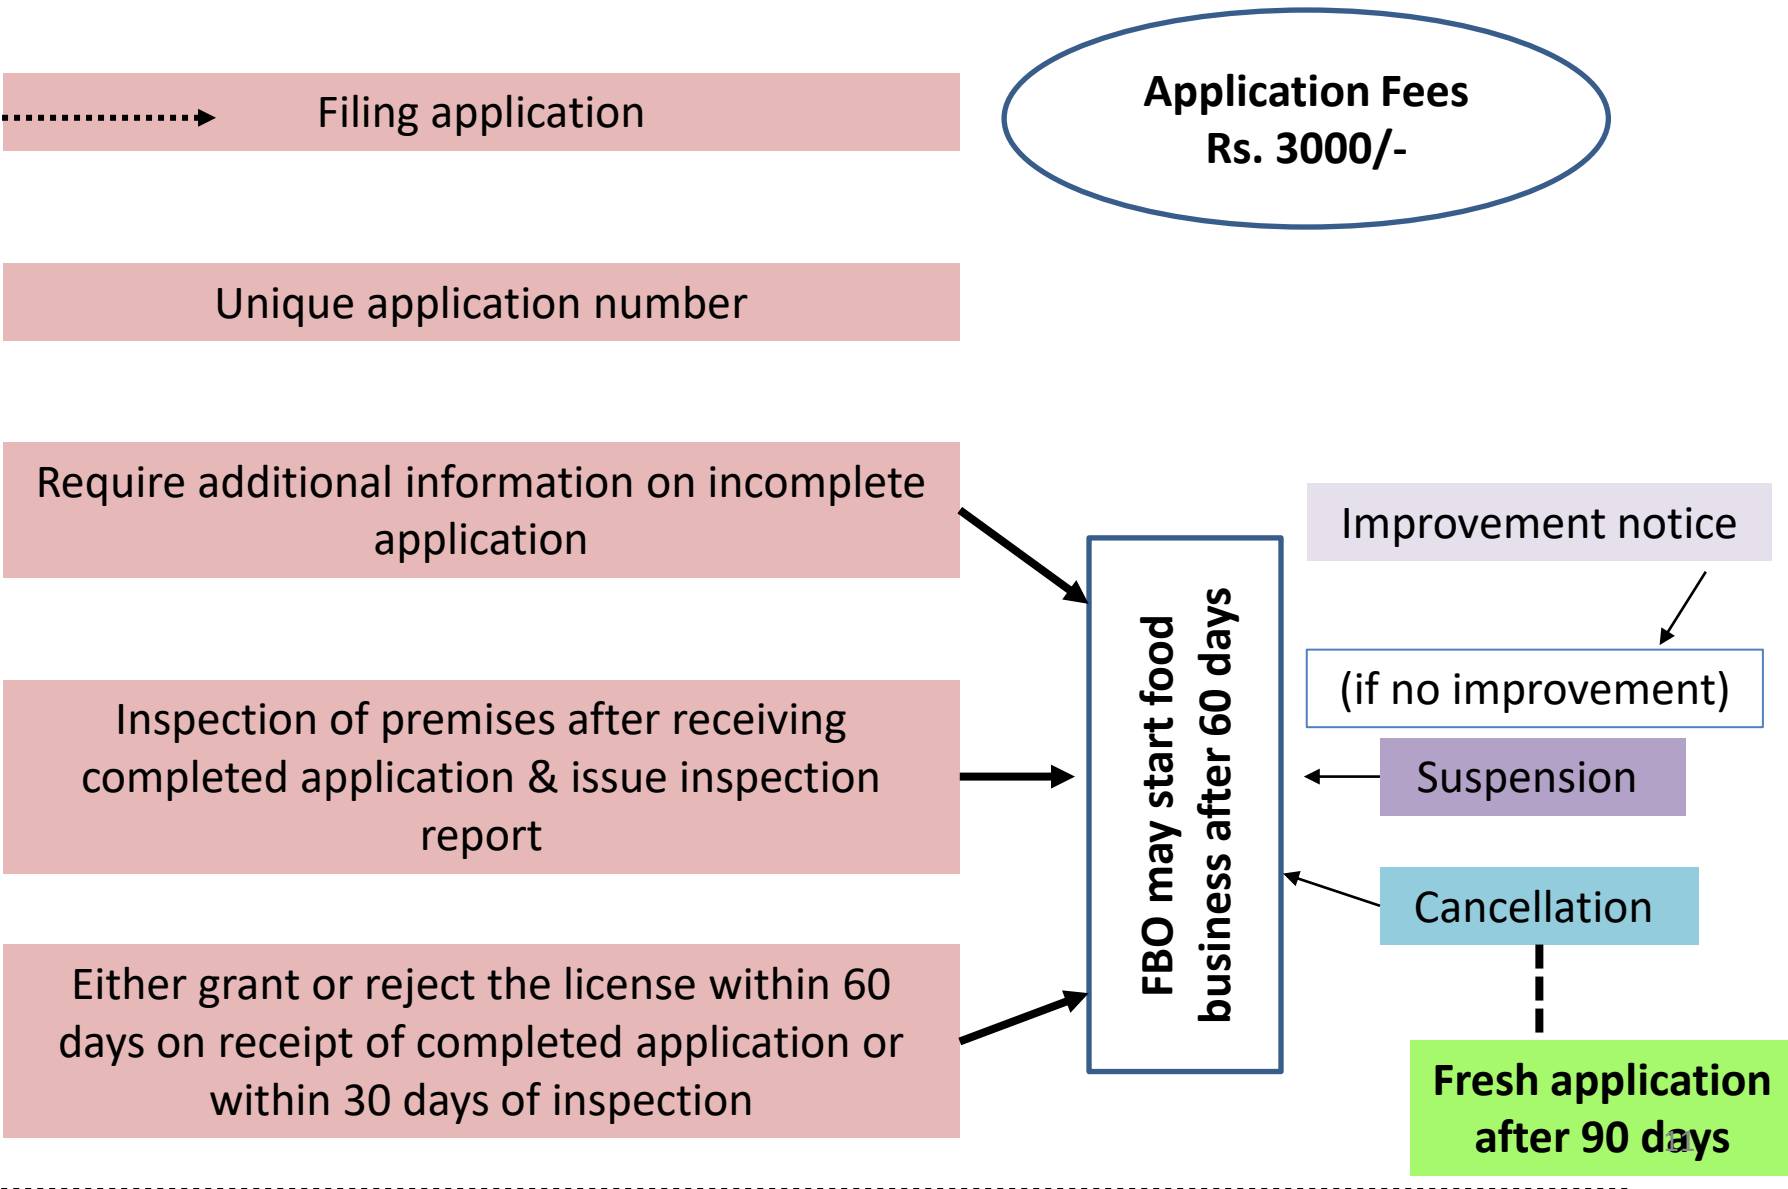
Filing application

Application Fees
Rs. 3000/-

Unique application number

Require additional information on incomplete application

Inspection of premises after receiving completed application & issue inspection report

Either grant or reject the license within 60 days on receipt of completed application or within 30 days of inspection

FBO may start food business after 60 days

Improvement notice

(if no improvement)

Suspension

Cancellation

Fresh application after 90 days